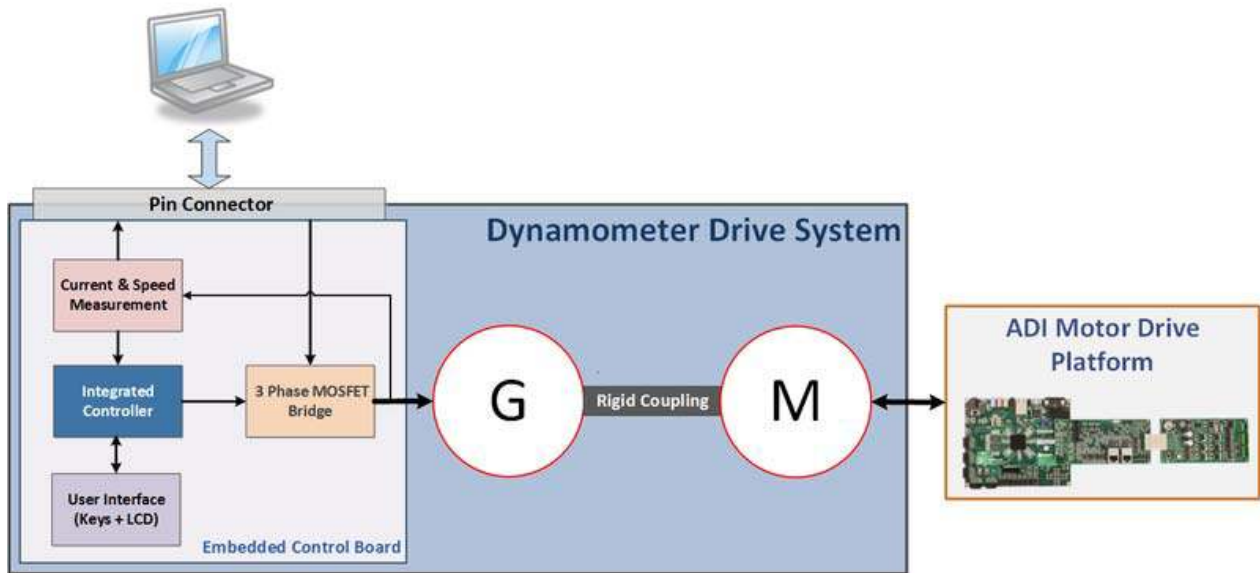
Pin Connector

Dynamometer Drive System

Current & Speed Measurement

Integrated Controller

3 Phase MOSFET Bridge

User Interface (Keys + LCD)

Embedded Control Board

G

Rigid Coupling

M

ADI Motor Drive Platform